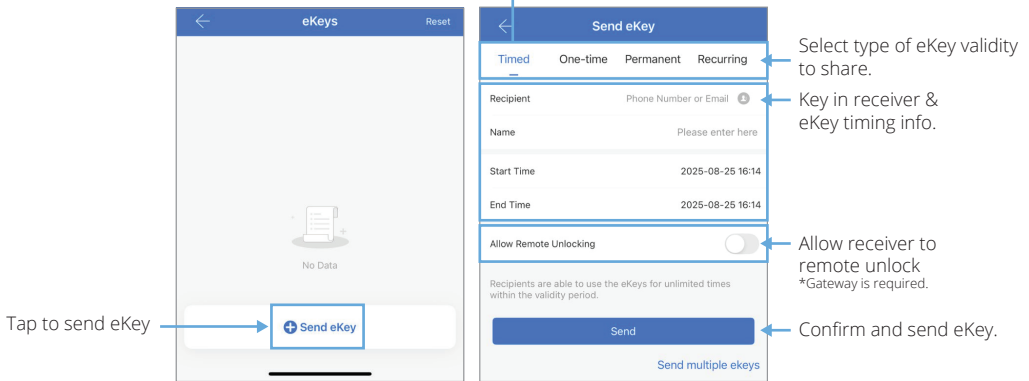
eKeys
Reset

No Data

Send eKey

Tap to send eKey

Send eKey

Timed
One-time
Permanent
Recurring

Recipient
Phone Number or Email

Name
Please enter here

Start Time
2025-08-25 16:14

End Time
2025-08-25 16:14

Allow Remote Unlocking

Recipients are able to use the eKeys for unlimited times within the validity period.

Send

Send multiple ekeys

Select type of eKey validity to share.

Key in receiver & eKey timing info.

Allow receiver to remote unlock
*Gateway is required.

Confirm and send eKey.